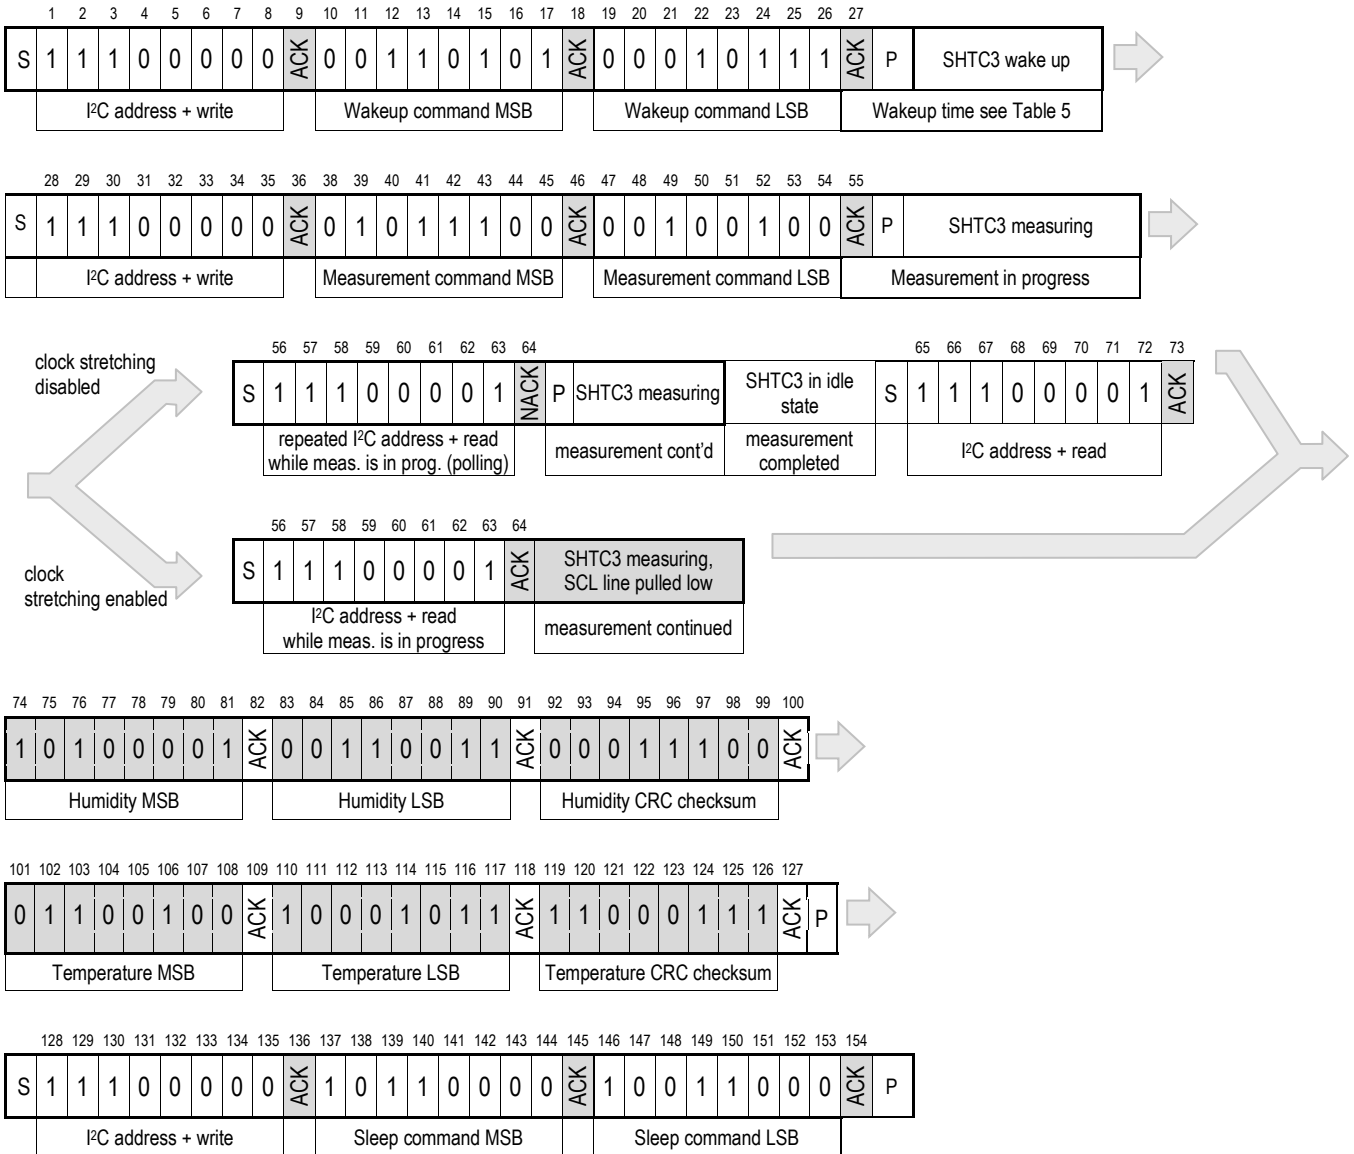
| | 1 | 2 | 3 | 4 | 5 | 6 | 7 | 8 | 9 | 10 | 11 | 12 | 13 | 14 | 15 | 16 | 17 | 18 | 19 | 20 | 21 | 22 | 23 | 24 | 25 | 26 | 27 | | |
|---|---|---|---|---|---|---|---|---|---|---|---|---|---|---|---|---|---|---|---|---|---|---|---|---|---|---|---|---|---|
| S | 1 | 1 | 1 | 0 | 0 | 0 | 0 | 0 | ACK | 0 | 0 | 1 | 1 | 0 | 1 | 0 | 1 | ACK | 0 | 0 | 0 | 1 | 0 | 1 | 1 | 1 | ACK | P | SHTC3 wake up |

I²C address + write
Wakeup command MSB
Wakeup command LSB
Wakeup time see Table 5

| | 28 | 29 | 30 | 31 | 32 | 33 | 34 | 35 | 36 | 38 | 39 | 40 | 41 | 42 | 43 | 44 | 45 | 46 | 47 | 48 | 49 | 50 | 51 | 52 | 53 | 54 | 55 | | |
|---|---|---|---|---|---|---|---|---|---|---|---|---|---|---|---|---|---|---|---|---|---|---|---|---|---|---|---|---|---|
| S | 1 | 1 | 1 | 0 | 0 | 0 | 0 | 0 | ACK | 0 | 1 | 0 | 1 | 1 | 1 | 0 | 0 | ACK | 0 | 0 | 1 | 0 | 0 | 1 | 0 | 0 | ACK | P | SHTC3 measuring |

I²C address + write
Measurement command MSB
Measurement command LSB
Measurement in progress

clock stretching disabled

| | 56 | 57 | 58 | 59 | 60 | 61 | 62 | 63 | 64 | | | | | 65 | 66 | 67 | 68 | 69 | 70 | 71 | 72 | 73 |
|---|---|---|---|---|---|---|---|---|---|---|---|---|---|---|---|---|---|---|---|---|---|---|
| S | 1 | 1 | 1 | 0 | 0 | 0 | 0 | 1 | NACK | P | SHTC3 measuring | SHTC3 in idle state | S | 1 | 1 | 1 | 0 | 0 | 0 | 0 | 1 | ACK |

repeated I²C address + read while meas. is in prog. (polling)
measurement cont'd
measurement completed
I²C address + read

clock stretching enabled

| | 56 | 57 | 58 | 59 | 60 | 61 | 62 | 63 | 64 | |
|---|---|---|---|---|---|---|---|---|---|---|
| S | 1 | 1 | 1 | 0 | 0 | 0 | 0 | 1 | ACK | SHTC3 measuring, SCL line pulled low |

I²C address + read while meas. is in progress
measurement continued

| 74 | 75 | 76 | 77 | 78 | 79 | 80 | 81 | 82 | 83 | 84 | 85 | 86 | 87 | 88 | 89 | 90 | 91 | 92 | 93 | 94 | 95 | 96 | 97 | 98 | 99 | 100 |
|---|---|---|---|---|---|---|---|---|---|---|---|---|---|---|---|---|---|---|---|---|---|---|---|---|---|---|
| 1 | 0 | 1 | 0 | 0 | 0 | 0 | 1 | ACK | 0 | 0 | 1 | 1 | 0 | 0 | 1 | 1 | ACK | 0 | 0 | 0 | 1 | 1 | 1 | 0 | 0 | ACK |

Humidity MSB
Humidity LSB
Humidity CRC checksum

| 101 | 102 | 103 | 104 | 105 | 106 | 107 | 108 | 109 | 110 | 111 | 112 | 113 | 114 | 115 | 116 | 117 | 118 | 119 | 120 | 121 | 122 | 123 | 124 | 125 | 126 | 127 | |
|---|---|---|---|---|---|---|---|---|---|---|---|---|---|---|---|---|---|---|---|---|---|---|---|---|---|---|---|
| 0 | 1 | 1 | 0 | 0 | 1 | 0 | 0 | ACK | 1 | 0 | 0 | 0 | 1 | 0 | 1 | 1 | ACK | 1 | 1 | 0 | 0 | 0 | 1 | 1 | 1 | ACK | P |

Temperature MSB
Temperature LSB
Temperature CRC checksum

| | 128 | 129 | 130 | 131 | 132 | 133 | 134 | 135 | 136 | 137 | 138 | 139 | 140 | 141 | 142 | 143 | 144 | 145 | 146 | 147 | 148 | 149 | 150 | 151 | 152 | 153 | 154 | |
|---|---|---|---|---|---|---|---|---|---|---|---|---|---|---|---|---|---|---|---|---|---|---|---|---|---|---|---|---|
| S | 1 | 1 | 1 | 0 | 0 | 0 | 0 | 0 | ACK | 1 | 0 | 1 | 1 | 0 | 0 | 0 | 0 | ACK | 1 | 0 | 0 | 1 | 1 | 0 | 0 | 0 | ACK | P |

I²C address + write
Sleep command MSB
Sleep command LSB